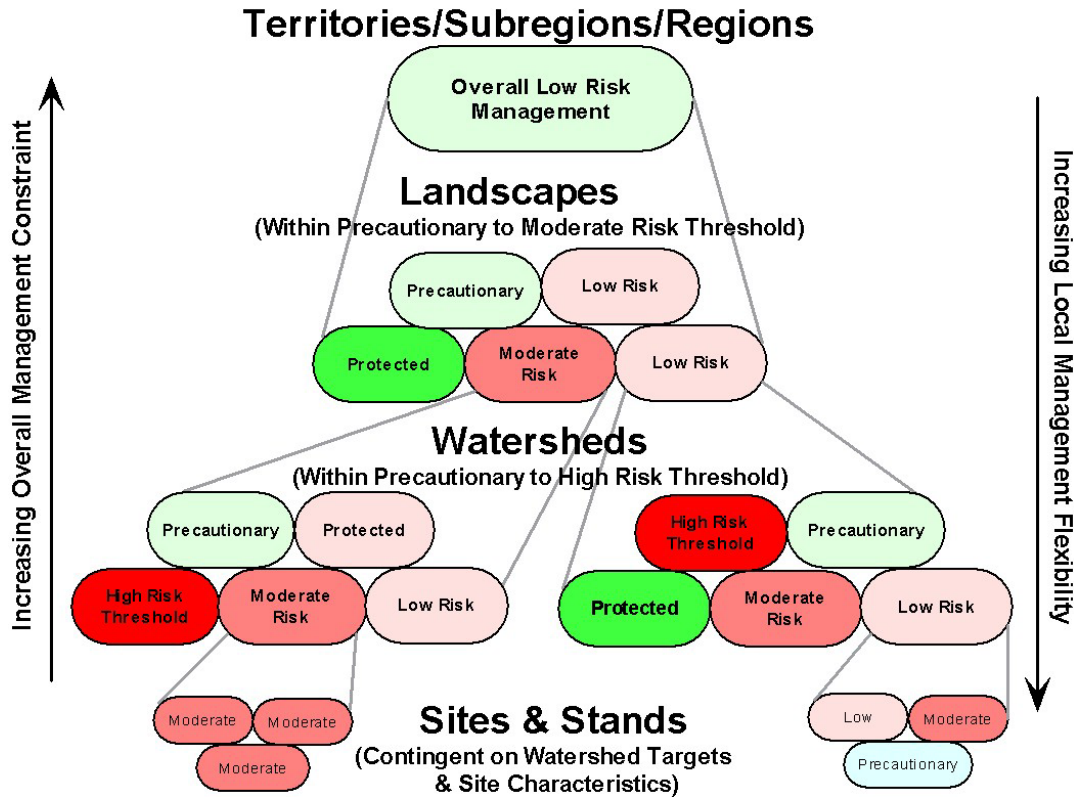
Territories/Subregions/Regions

Overall Low Risk Management

Increasing Overall Management Constraint

Increasing Local Management Flexibility

Landscapes
(Within Precautionary to Moderate Risk Threshold)

Precautionary
Low Risk
Protected
Moderate Risk
Low Risk

Watersheds
(Within Precautionary to High Risk Threshold)

Precautionary
Protected
High Risk Threshold
Moderate Risk
Low Risk

High Risk Threshold
Precautionary
Protected
Moderate Risk
Low Risk

Moderate
Moderate
Moderate

Sites & Stands
(Contingent on Watershed Targets & Site Characteristics)

Low
Moderate
Precautionary